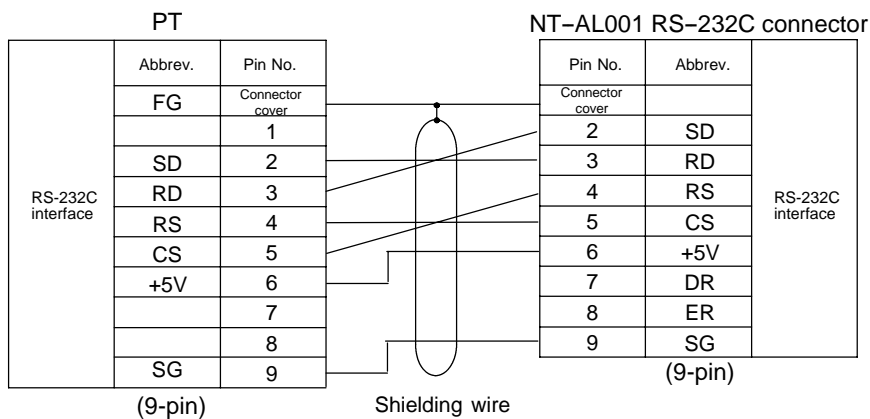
PT

| | Abbrev. | Pin No. |
|---|---|---|
| RS-232C interface | FG | Connector cover |
| | | 1 |
| | SD | 2 |
| | RD | 3 |
| | RS | 4 |
| | CS | 5 |
| | +5V | 6 |
| | | 7 |
| | | 8 |
| | SG | 9 |

(9-pin)

NT–AL001 RS–232C connector

| Pin No. | Abbrev. | |
|---|---|---|
| Connector cover | | RS-232C interface |
| 2 | SD | |
| 3 | RD | |
| 4 | RS | |
| 5 | CS | |
| 6 | +5V | |
| 7 | DR | |
| 8 | ER | |
| 9 | SG | |

(9-pin)

Shielding wire